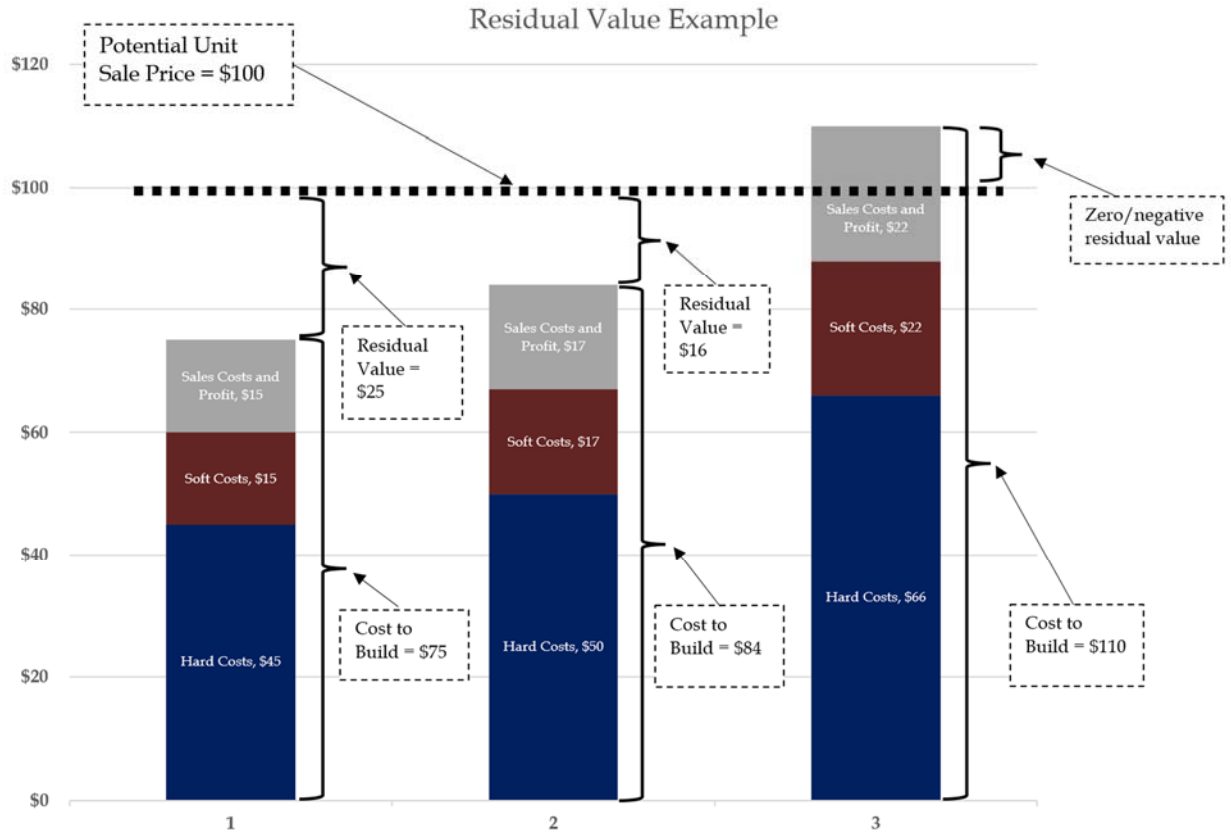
Residual Value Example

Potential Unit Sale Price = $100

$120
$100
$80
$60
$40
$20
$0

Sales Costs and Profit, $15
Soft Costs, $15
Hard Costs, $45

Residual Value = $25

Cost to Build = $75

Sales Costs and Profit, $17
Soft Costs, $17
Hard Costs, $50

Residual Value = $16

Cost to Build = $84

Sales Costs and Profit, $22
Soft Costs, $22
Hard Costs, $66

Zero/negative residual value

Cost to Build = $110

1
2
3